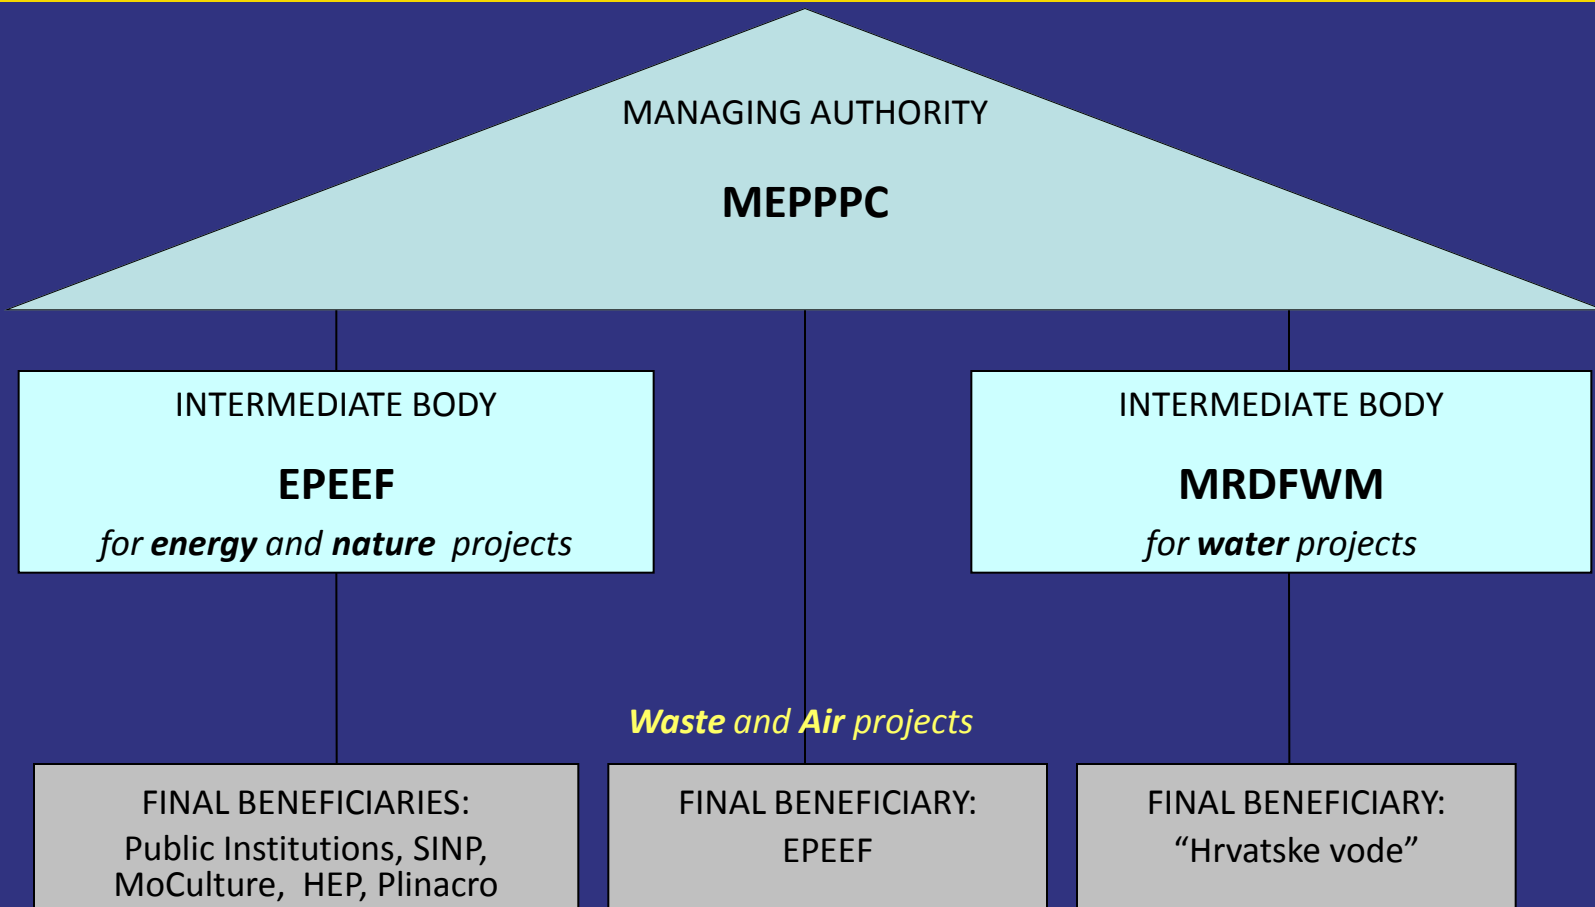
MANAGING AUTHORITY

**MEPPPC**

INTERMEDIATE BODY

**EPEEF**

*for **energy** and **nature** projects*

INTERMEDIATE BODY

**MRDFWM**

*for **water** projects*

*Waste and Air projects*

FINAL BENEFICIARIES:
Public Institutions, SINP, MoCulture, HEP, Plinacro

FINAL BENEFICIARY:
EPEEF

FINAL BENEFICIARY:
“Hrvatske vode”